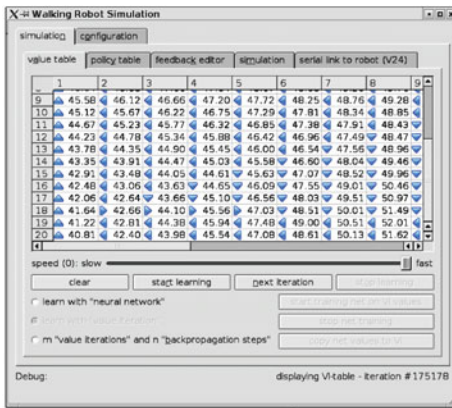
Walking Robot Simulation

simulation | configuration

value table | policy table | feedback editor | simulation | serial link to robot (V24)

|  | 1 | 2 | 3 | 4 | 5 | 6 | 7 | 8 | 9 |
|---|---|---|---|---|---|---|---|---|---|
| 9 | 45.58 | 46.12 | 46.66 | 47.20 | 47.72 | 48.25 | 48.76 | 49.28 |  |
| 10 | 45.12 | 45.67 | 46.22 | 46.75 | 47.29 | 47.81 | 48.34 | 48.85 |  |
| 11 | 44.67 | 45.23 | 45.77 | 46.32 | 46.85 | 47.38 | 47.91 | 48.43 |  |
| 12 | 44.23 | 44.78 | 45.34 | 45.88 | 46.42 | 46.96 | 47.49 | 48.47 |  |
| 13 | 43.78 | 44.35 | 44.90 | 45.45 | 46.00 | 46.54 | 47.56 | 48.96 |  |
| 14 | 43.35 | 43.91 | 44.47 | 45.03 | 45.58 | 46.60 | 48.04 | 49.46 |  |
| 15 | 42.91 | 43.48 | 44.05 | 44.61 | 45.63 | 47.07 | 48.52 | 49.96 |  |
| 16 | 42.48 | 43.06 | 43.63 | 44.65 | 46.09 | 47.55 | 49.01 | 50.46 |  |
| 17 | 42.06 | 42.64 | 43.66 | 45.10 | 46.56 | 48.03 | 49.51 | 50.97 |  |
| 18 | 41.64 | 42.66 | 44.10 | 45.56 | 47.03 | 48.51 | 50.01 | 51.49 |  |
| 19 | 41.22 | 42.81 | 44.38 | 45.94 | 47.48 | 49.00 | 50.51 | 52.01 |  |
| 20 | 40.81 | 42.40 | 43.98 | 45.54 | 47.08 | 48.61 | 50.13 | 51.62 |  |

speed (0): slow | fast

clear | start learning | next iteration | stop learning

learn with "neural network" | start training net on VI values

learn with "value iteration" | stop net training

m "value iterations" and n "backpropagation steps" | copy net values to VI

Debug: displaying VI-table - iteration #175178